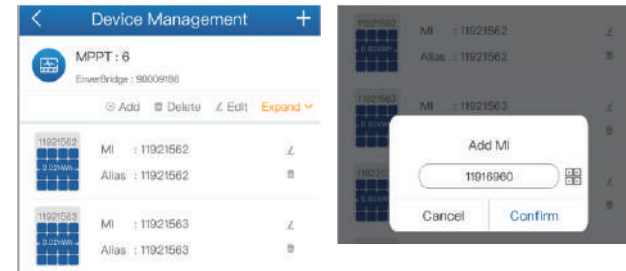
Device Management
+
MPPT : 6
EnverBridge : 90009186
Add
Delete
Edit
Expand
11921562
0.02kWh
MI : 11921562
Alias : 11921562
11921563
0.02kWh
MI : 11921563
Alias : 11921563

11921562
0.02kWh
MI : 11921562
Alias : 11921562
11921563
MI : 11921563
Add MI
11916960
Cancel
Confirm